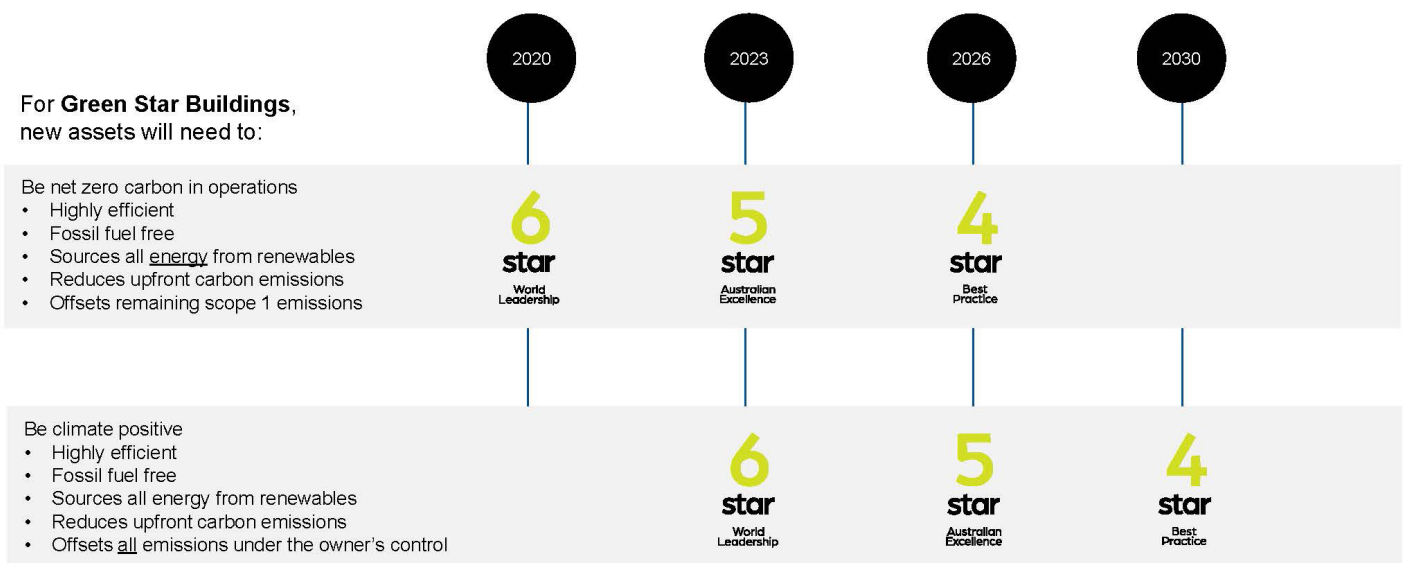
2020

2023

2026

2030

For **Green Star Buildings**, new assets will need to:

Be net zero carbon in operations
- Highly efficient
- Fossil fuel free
- Sources all energy from renewables
- Reduces upfront carbon emissions
- Offsets remaining scope 1 emissions

6 star World Leadership

5 star Australian Excellence

4 star Best Practice

Be climate positive
- Highly efficient
- Fossil fuel free
- Sources all energy from renewables
- Reduces upfront carbon emissions
- Offsets all emissions under the owner's control

6 star World Leadership

5 star Australian Excellence

4 star Best Practice